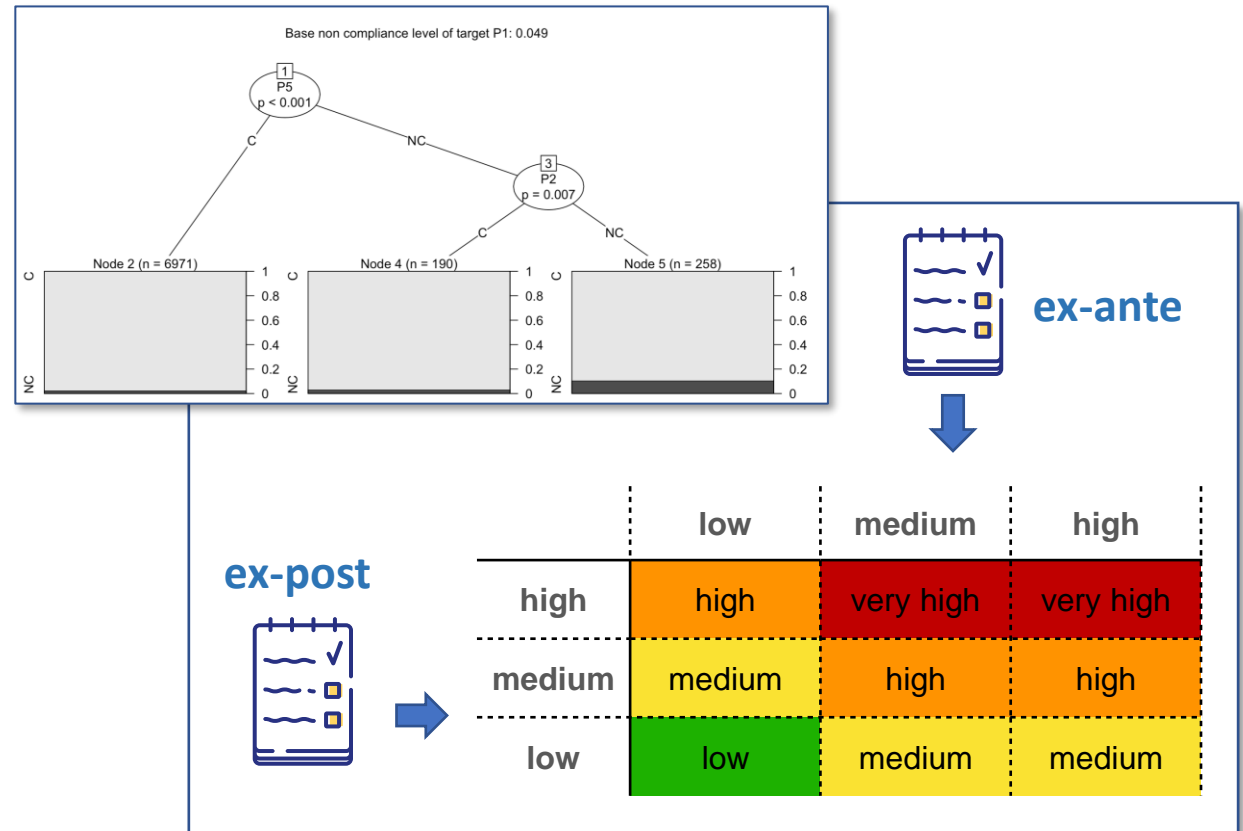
Base non compliance level of target P1: 0.049

1
P5
p < 0.001

C

NC

3
P2
p = 0.007

C

NC

Node 2 (n = 6971)

Node 4 (n = 190)

Node 5 (n = 258)

C
NC

1
0.8
0.6
0.4
0.2
0

C
NC

1
0.8
0.6
0.4
0.2
0

C
NC

1
0.8
0.6
0.4
0.2
0

ex-ante

ex-post

| | low | medium | high |
|---|---|---|---|
| high | high | very high | very high |
| medium | medium | high | high |
| low | low | medium | medium |